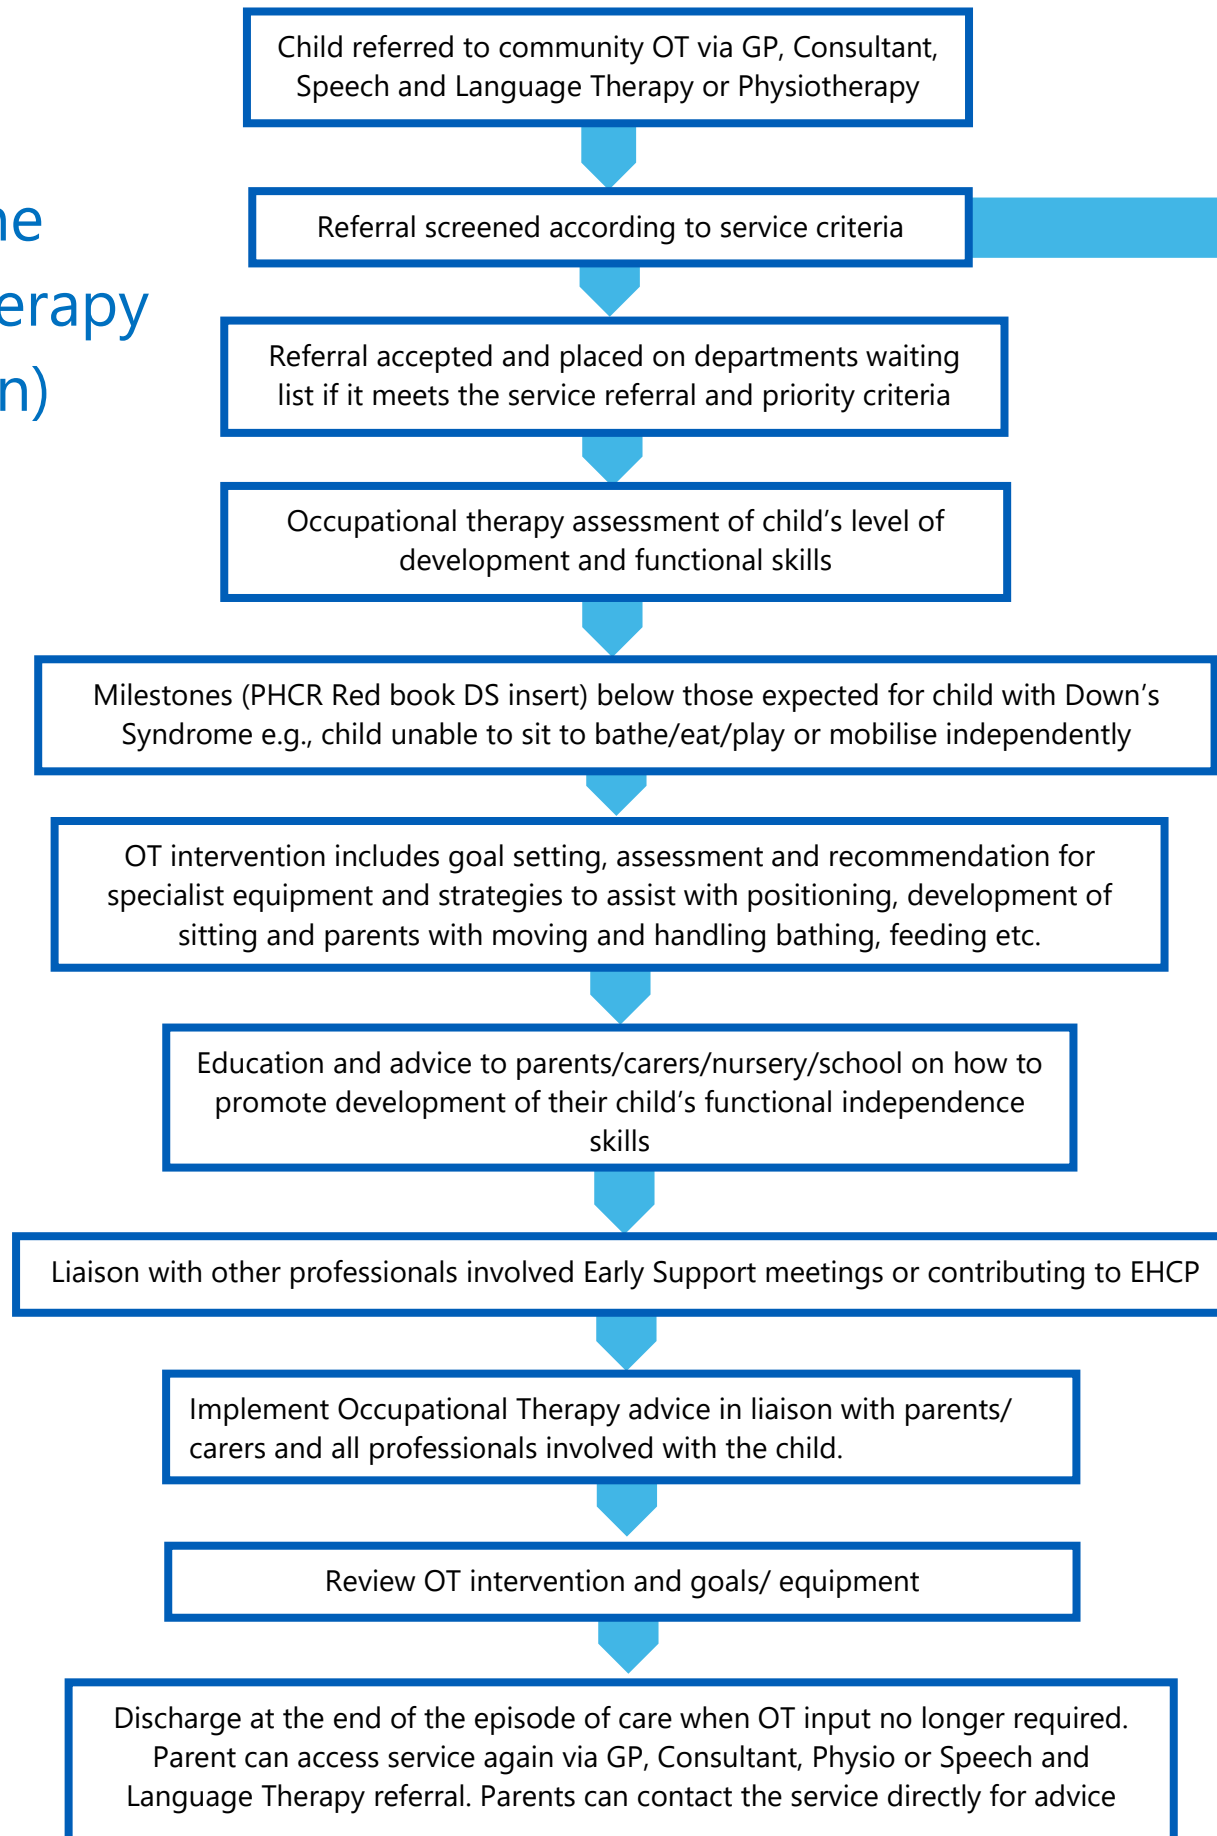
ne
erapy
n)

Child referred to community OT via GP, Consultant, Speech and Language Therapy or Physiotherapy

Referral screened according to service criteria

Referral accepted and placed on departments waiting list if it meets the service referral and priority criteria

Occupational therapy assessment of child's level of development and functional skills

Milestones (PHCR Red book DS insert) below those expected for child with Down's Syndrome e.g., child unable to sit to bathe/eat/play or mobilise independently

OT intervention includes goal setting, assessment and recommendation for specialist equipment and strategies to assist with positioning, development of sitting and parents with moving and handling bathing, feeding etc.

Education and advice to parents/carers/nursery/school on how to promote development of their child's functional independence skills

Liaison with other professionals involved Early Support meetings or contributing to EHCP

Implement Occupational Therapy advice in liaison with parents/ carers and all professionals involved with the child.

Review OT intervention and goals/ equipment

Discharge at the end of the episode of care when OT input no longer required. Parent can access service again via GP, Consultant, Physio or Speech and Language Therapy referral. Parents can contact the service directly for advice